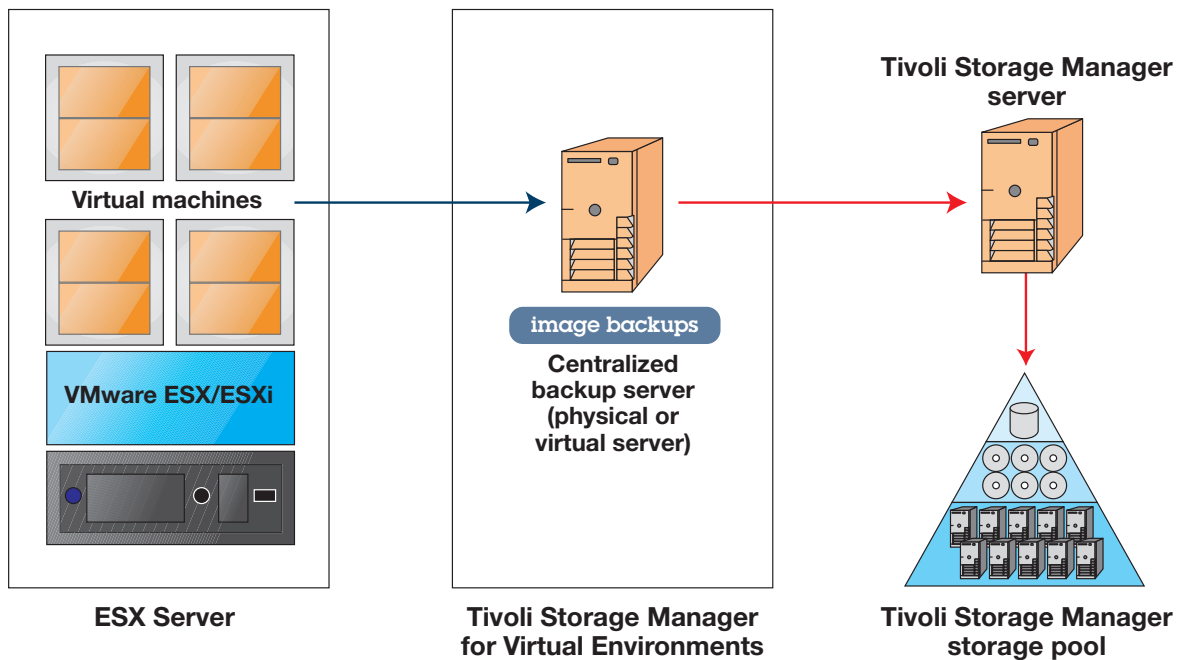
Virtual machines

VMware ESX/ESXi

ESX Server

image backups

Centralized backup server (physical or virtual server)

Tivoli Storage Manager for Virtual Environments

Tivoli Storage Manager server

Tivoli Storage Manager storage pool